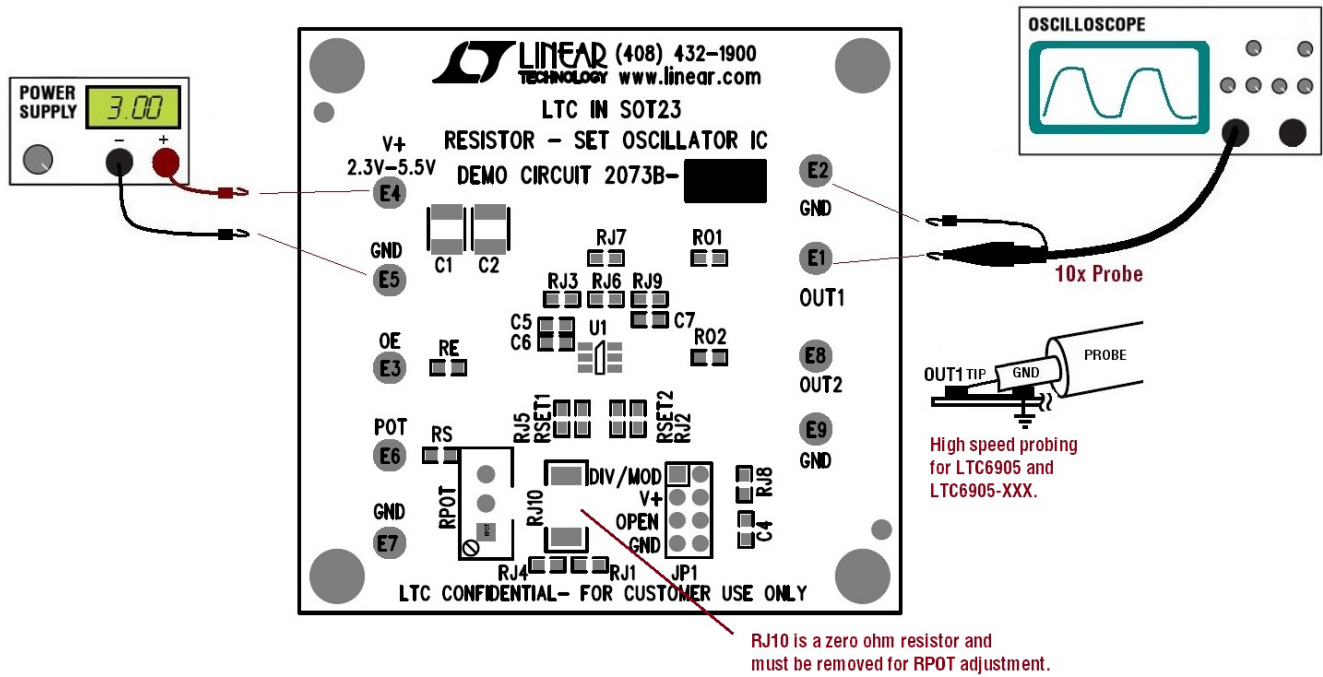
POWER SUPPLY
3.00
-
+

LINEAR TECHNOLOGY (408) 432-1900 www.linear.com
LTC IN SOT23
RESISTOR - SET OSCILLATOR IC
DEMO CIRCUIT 2073B-

V+
2.3V-5.5V
E4
GND
E5
OE
E3
POT
E6
GND
E7

C1 C2
RJ7
R01
RJ3 RJ6 RJ9
C5
C6
U1
C7
R02
RE
RJ5
RSET1
RSET2
RJ2
RS
RPOT
RJ10
DIV/MOD
V+
OPEN
GND
RJ8
C4
RJ4
RJ1
JP1
LTC CONFIDENTIAL- FOR CUSTOMER USE ONLY

E2
GND
E1
OUT1
E8
OUT2
E9
GND

OSCILLOSCOPE

10x Probe

OUT1 TIP
GND
PROBE

High speed probing for LTC6905 and LTC6905-XXX.

RJ10 is a zero ohm resistor and must be removed for RPOT adjustment.